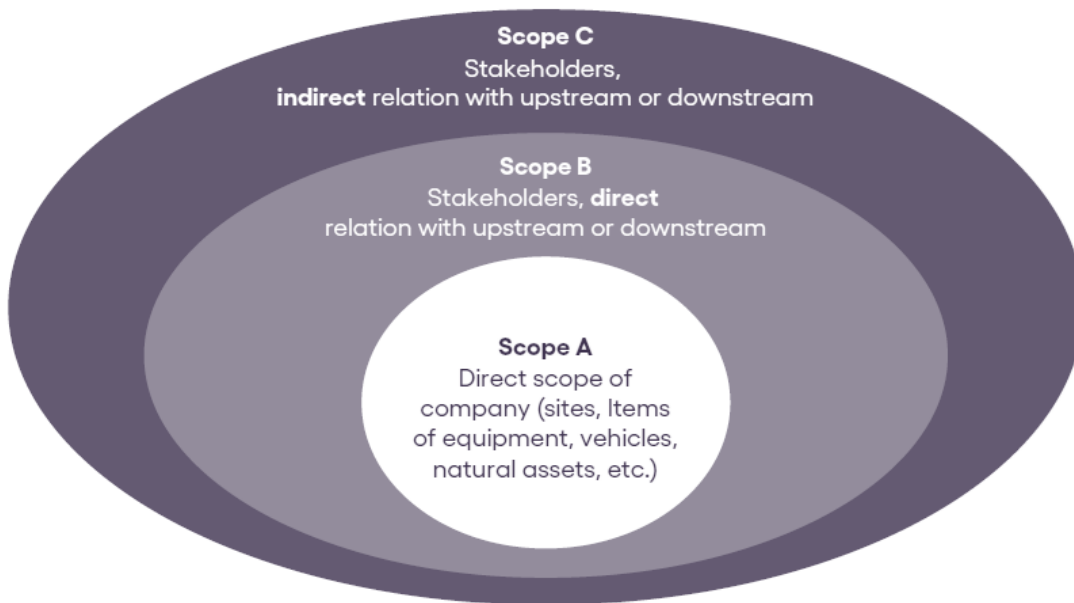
Scope C
Stakeholders,
indirect relation with upstream or downstream

Scope B
Stakeholders, direct
relation with upstream or downstream

Scope A
Direct scope of company (sites, Items of equipment, vehicles, natural assets, etc.)